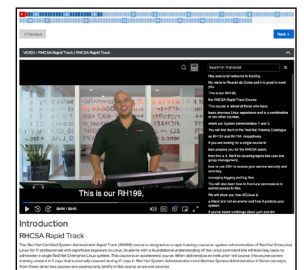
< Previous

Next >

VIDEO - RHCSA Rapid Track | RHCSA Rapid Track

Search in Transcript

Hey everyone! welcome to training.

My name is Ricardo da Costa and it is great to meet you.

This is our RH199,

the RHCSA Rapid Track Course.

This course is aimed at those who have

basic previous Linux experience and is a combination of two other courses

which are System Administrator 1 and 2.

You will find them on the Red Hat Training Catalogue as RH124 and RH134, respectively.

If you are looking for a single course to

learn between the two the RHCSA exam,

then this is it. We'll be covering topics that cover all the things from

how to use the CLI to access your remote server securely,

managing logging and log files.

You will also learn how to find how permissions to administrator your Linux.

We will show you how all this course is

a friend, and not an enemy and how it protects your system.

If you've heard anything about yum and dnf

This is our RH199.

00:09 / 58:45

Introduction

RHCSA Rapid Track

The Red Hat Certified System Administrator Rapid Track (RH199) course is designed as a rapid training course on system administration of Red Hat Enterprise Linux for IT professionals with significant exposure to Linux. Students with a foundational understanding of the Linux command line will learn key tasks to administer a single Red Hat Enterprise Linux system. This course is an accelerated course. When delivered as an instructor-led course, this course covers training content in 5 days that is normally covered during 10 days in Red Hat System Administration I and Red Hat System Administration II. Some concepts from these other two courses are covered only briefly in this course or are not covered.